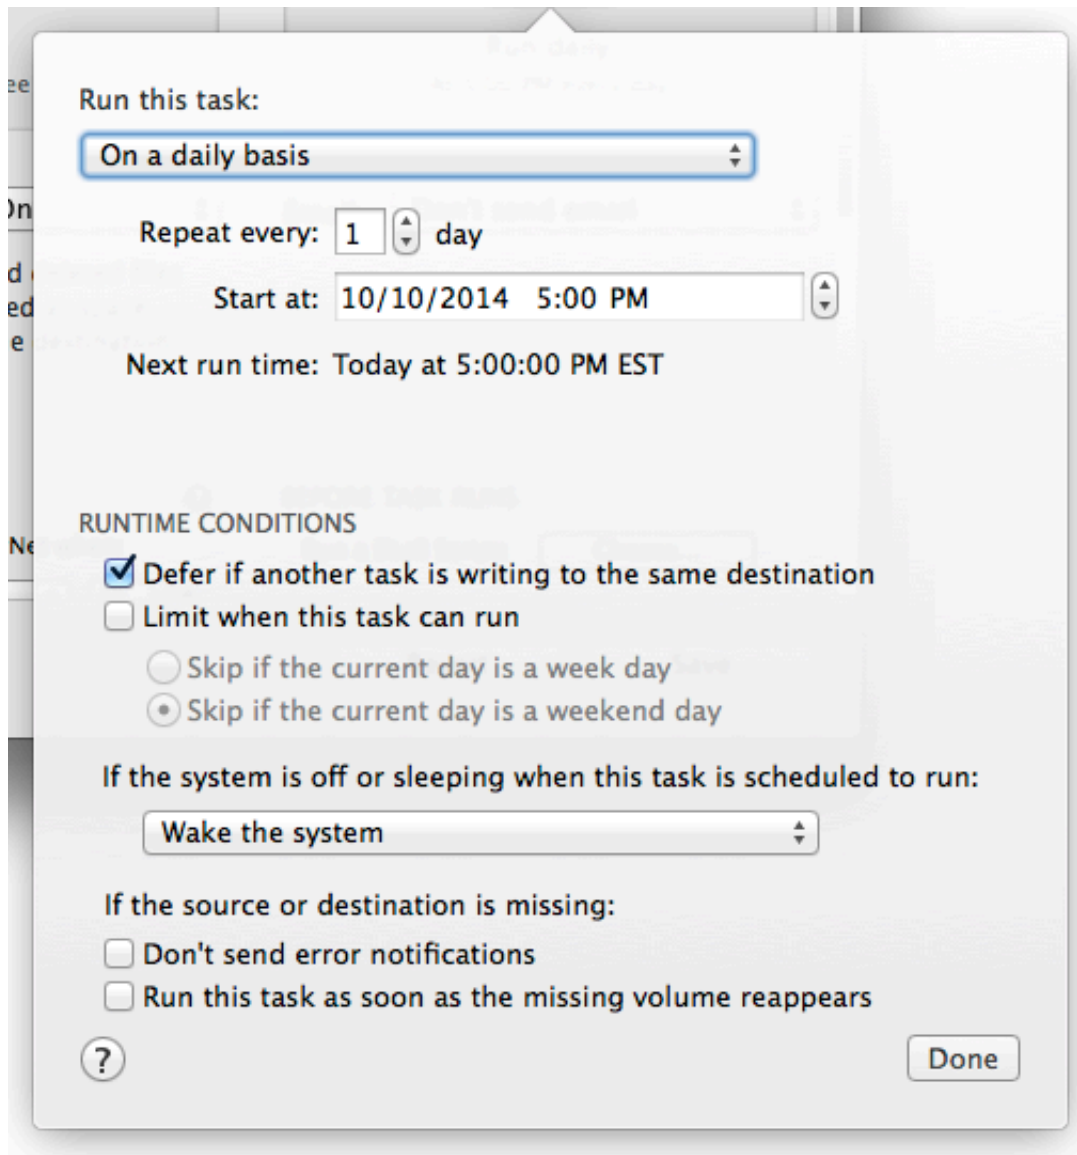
Run this task:

On a daily basis

Repeat every: 1 day

Start at: 10/10/2014 5:00 PM

Next run time: Today at 5:00:00 PM EST

RUNTIME CONDITIONS

Defer if another task is writing to the same destination

Limit when this task can run

Skip if the current day is a week day

Skip if the current day is a weekend day

If the system is off or sleeping when this task is scheduled to run:

Wake the system

If the source or destination is missing:

Don't send error notifications

Run this task as soon as the missing volume reappears

?

Done